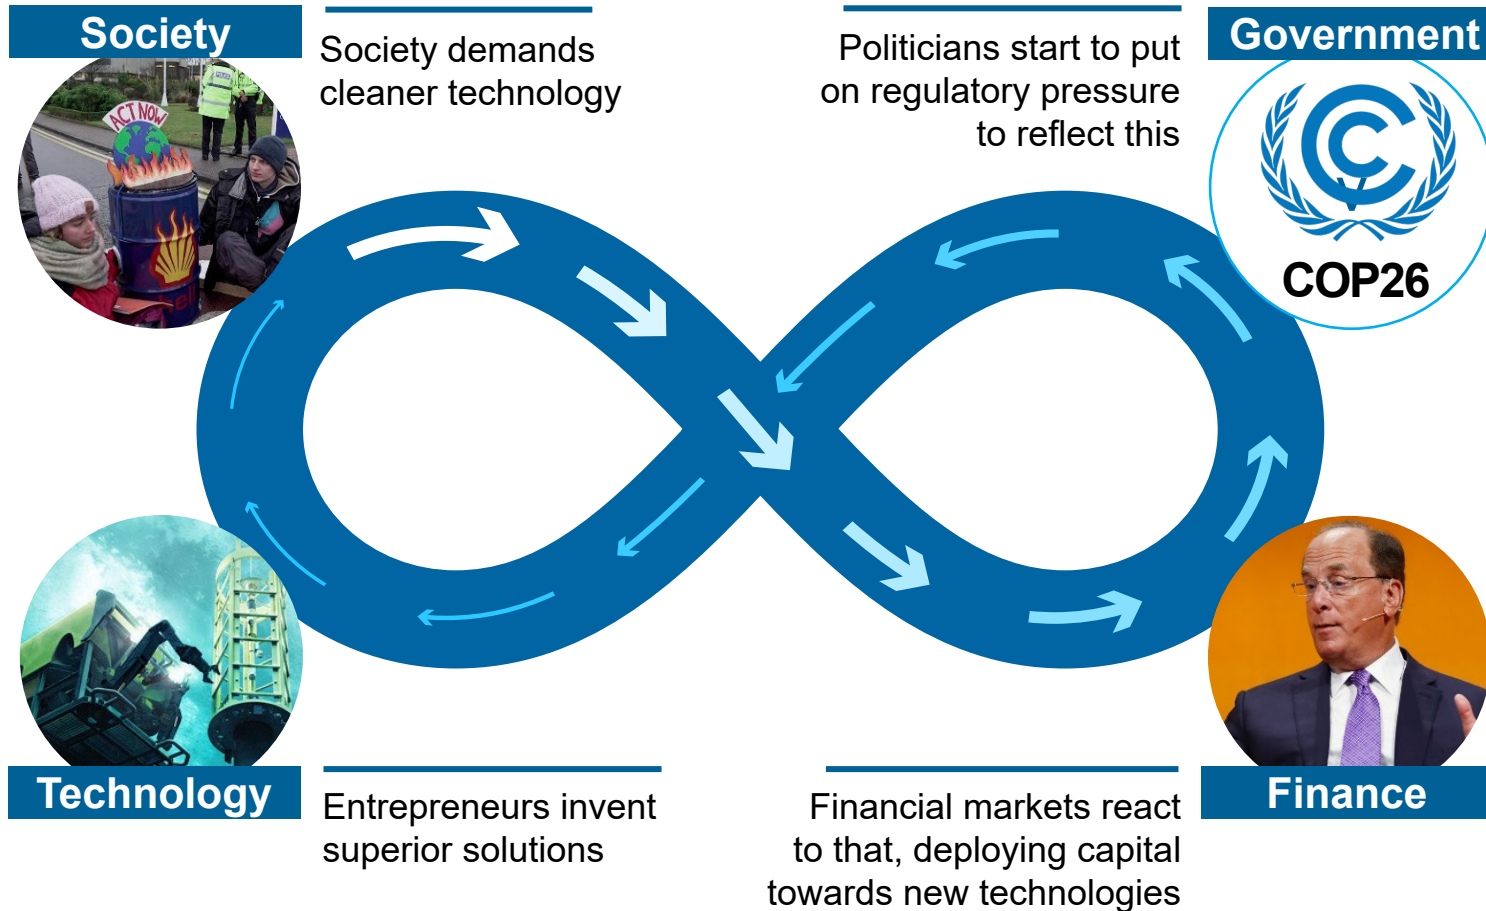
Society

Society demands cleaner technology

Politicians start to put on regulatory pressure to reflect this

Government

ACT NOW

COP26

Technology

Entrepreneurs invent superior solutions

Financial markets react to that, deploying capital towards new technologies

Finance